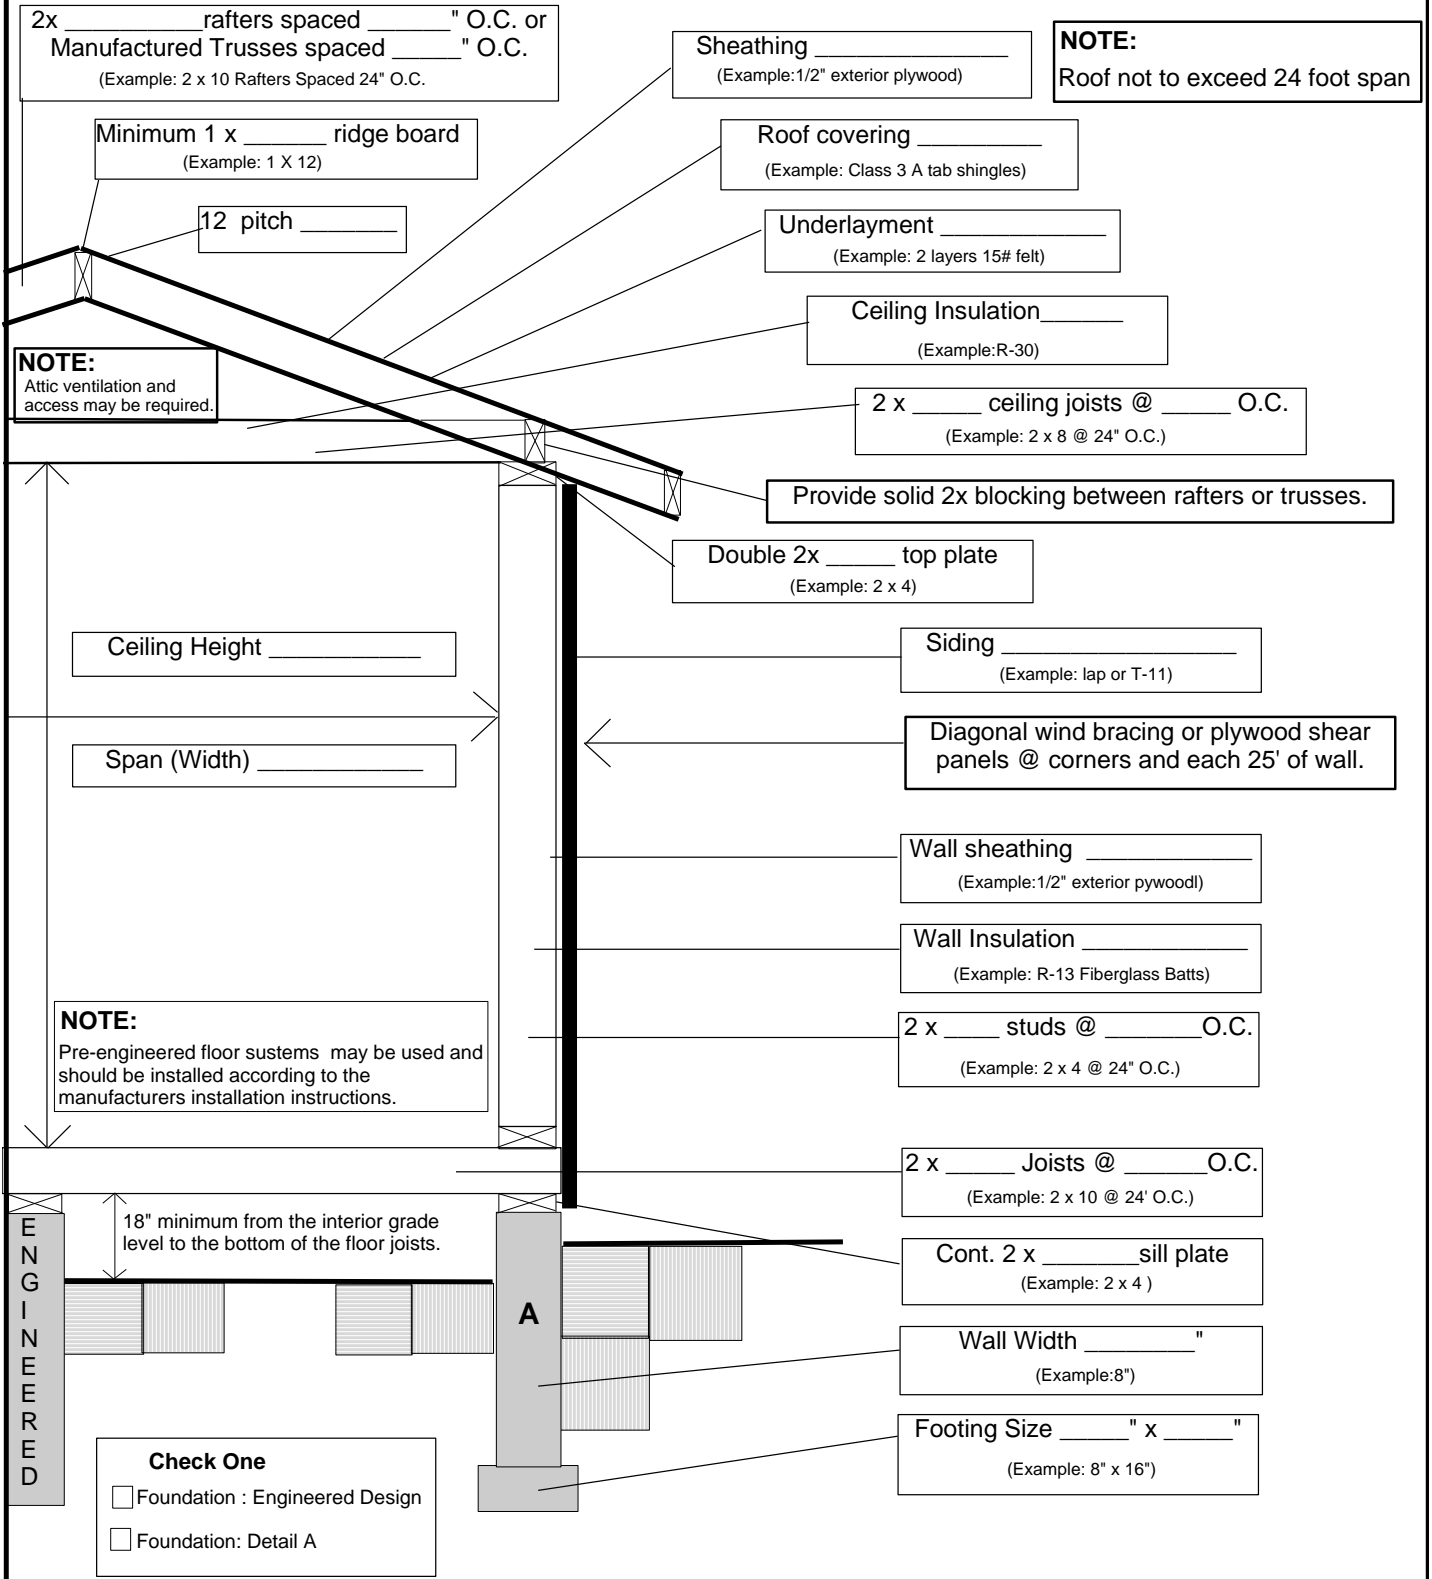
2x __________rafters spaced ______" O.C. or Manufactured Trusses spaced _____" O.C.
(Example: 2 x 10 Rafters Spaced 24" O.C.

Sheathing _____________
(Example:1/2" exterior plywood)

NOTE:
Roof not to exceed 24 foot span

Minimum 1 x ______ ridge board
(Example: 1 X 12)

Roof covering _________
(Example: Class 3 A tab shingles)

12 pitch _______

Underlayment ____________
(Example: 2 layers 15# felt)

Ceiling Insulation______
(Example:R-30)

NOTE:
Attic ventilation and access may be required.

2 x _____ ceiling joists @ _____ O.C.
(Example: 2 x 8 @ 24" O.C.)

Provide solid 2x blocking between rafters or trusses.

Double 2x _____ top plate
(Example: 2 x 4)

Ceiling Height ___________

Siding _________________
(Example: lap or T-11)

Diagonal wind bracing or plywood shear panels @ corners and each 25' of wall.

Span (Width) ____________

Wall sheathing ___________
(Example:1/2" exterior pywoodl)

Wall Insulation ___________
(Example: R-13 Fiberglass Batts)

NOTE:
Pre-engineered floor sustems may be used and should be installed according to the manufacturers installation instructions.

2 x ____ studs @ _______O.C.
(Example: 2 x 4 @ 24" O.C.)

2 x _____ Joists @ ______O.C.
(Example: 2 x 10 @ 24' O.C.)

ENGINEERED

18" minimum from the interior grade level to the bottom of the floor joists.

Cont. 2 x _______sill plate
(Example: 2 x 4 )

A

Wall Width ________"
(Example:8")

Footing Size _____" x _____"
(Example: 8" x 16")

Check One
Foundation : Engineered Design
Foundation: Detail A